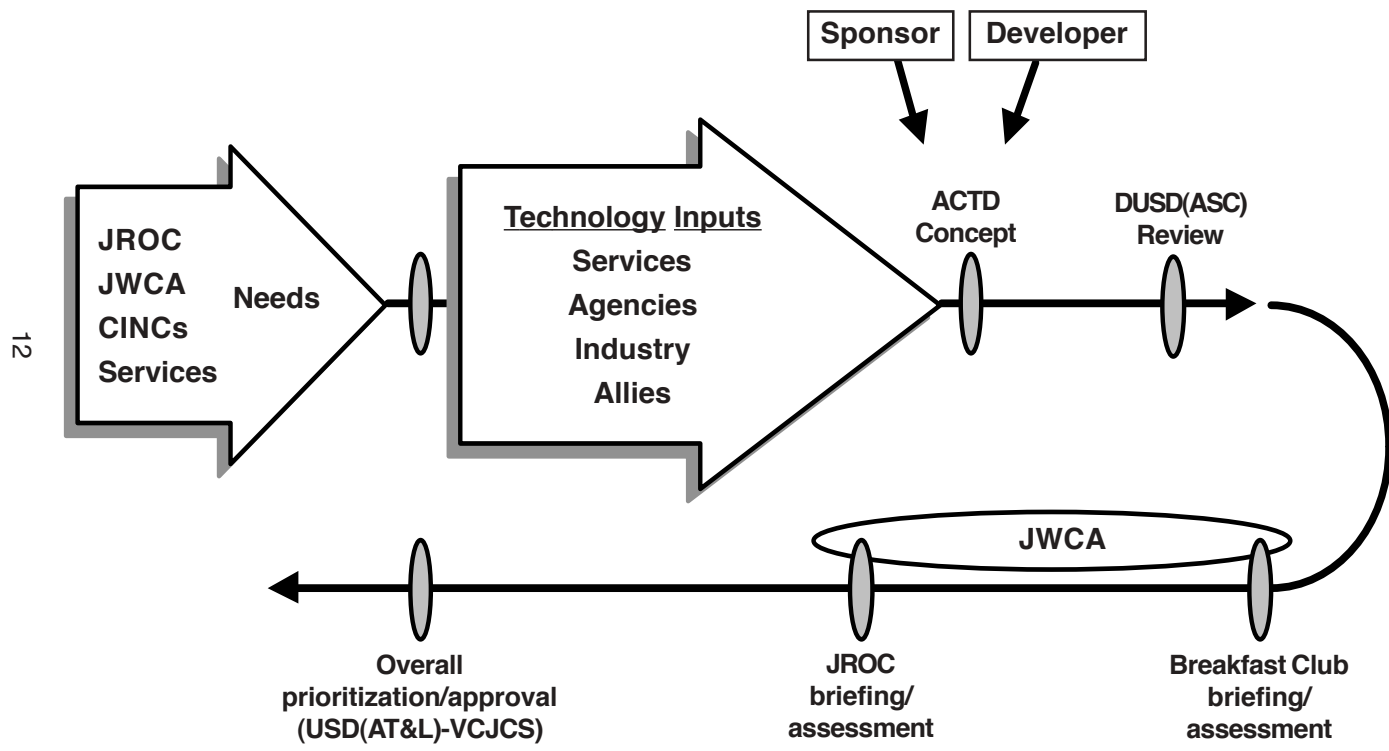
12

JROC
JWCA
CINCs
Services

Needs

Technology Inputs
Services
Agencies
Industry
Allies

Sponsor

Developer

ACTD Concept

DUSD(ASC) Review

JWCA

Overall prioritization/approval (USD(AT&L)-VCJCS)

JROC briefing/ assessment

Breakfast Club briefing/ assessment